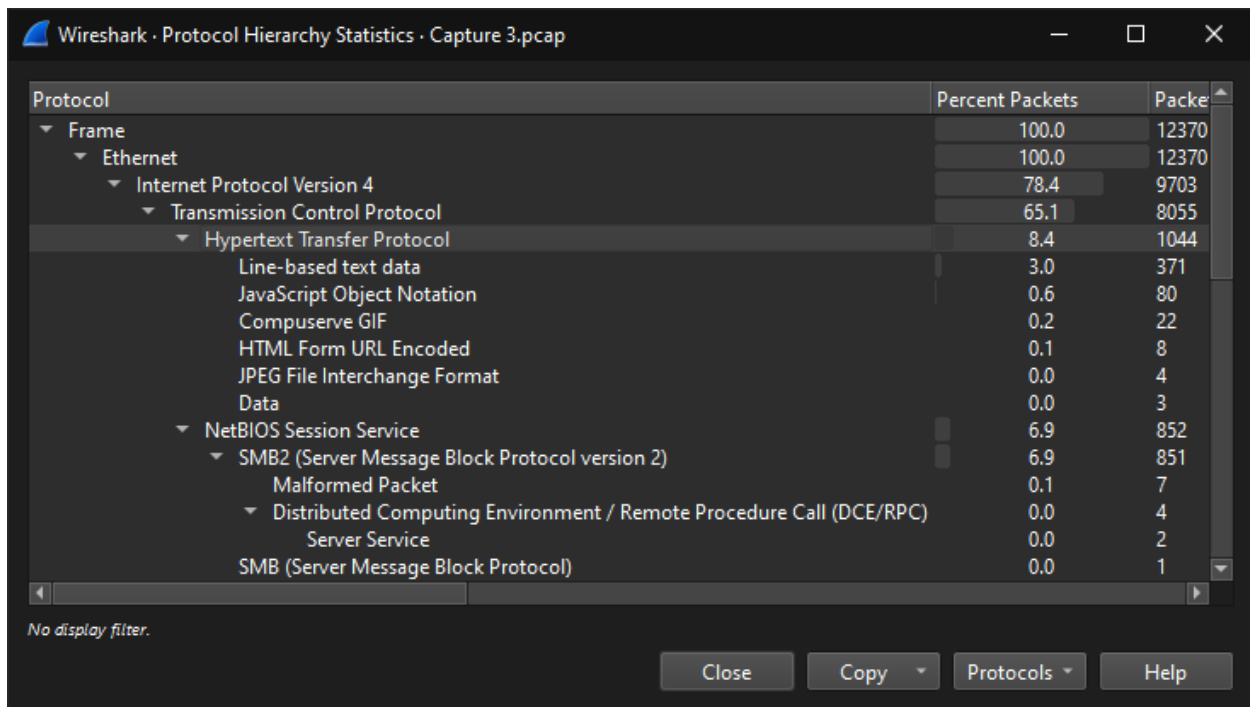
Wireshark · Protocol Hierarchy Statistics · Capture 3.pcap

| Protocol | Percent Packets | Packe |
|---|---|---|
| Frame | 100.0 | 12370 |
| Ethernet | 100.0 | 12370 |
| Internet Protocol Version 4 | 78.4 | 9703 |
| Transmission Control Protocol | 65.1 | 8055 |
| Hypertext Transfer Protocol | 8.4 | 1044 |
| Line-based text data | 3.0 | 371 |
| JavaScript Object Notation | 0.6 | 80 |
| Compuserve GIF | 0.2 | 22 |
| HTML Form URL Encoded | 0.1 | 8 |
| JPEG File Interchange Format | 0.0 | 4 |
| Data | 0.0 | 3 |
| NetBIOS Session Service | 6.9 | 852 |
| SMB2 (Server Message Block Protocol version 2) | 6.9 | 851 |
| Malformed Packet | 0.1 | 7 |
| Distributed Computing Environment / Remote Procedure Call (DCE/RPC) | 0.0 | 4 |
| Server Service | 0.0 | 2 |
| SMB (Server Message Block Protocol) | 0.0 | 1 |

No display filter.

Close
Copy
Protocols
Help